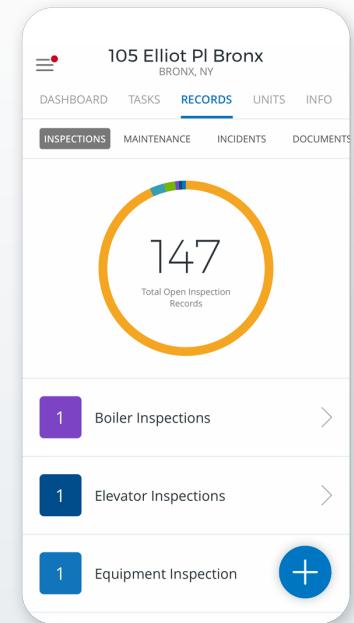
105 Elliot Pl Bronx
BRONX, NY

DASHBOARD TASKS RECORDS UNITS INFO

INSPECTIONS MAINTENANCE INCIDENTS DOCUMENTS

147
Total Open Inspection Records

1 Boiler Inspections

1 Elevator Inspections

1 Equipment Inspection